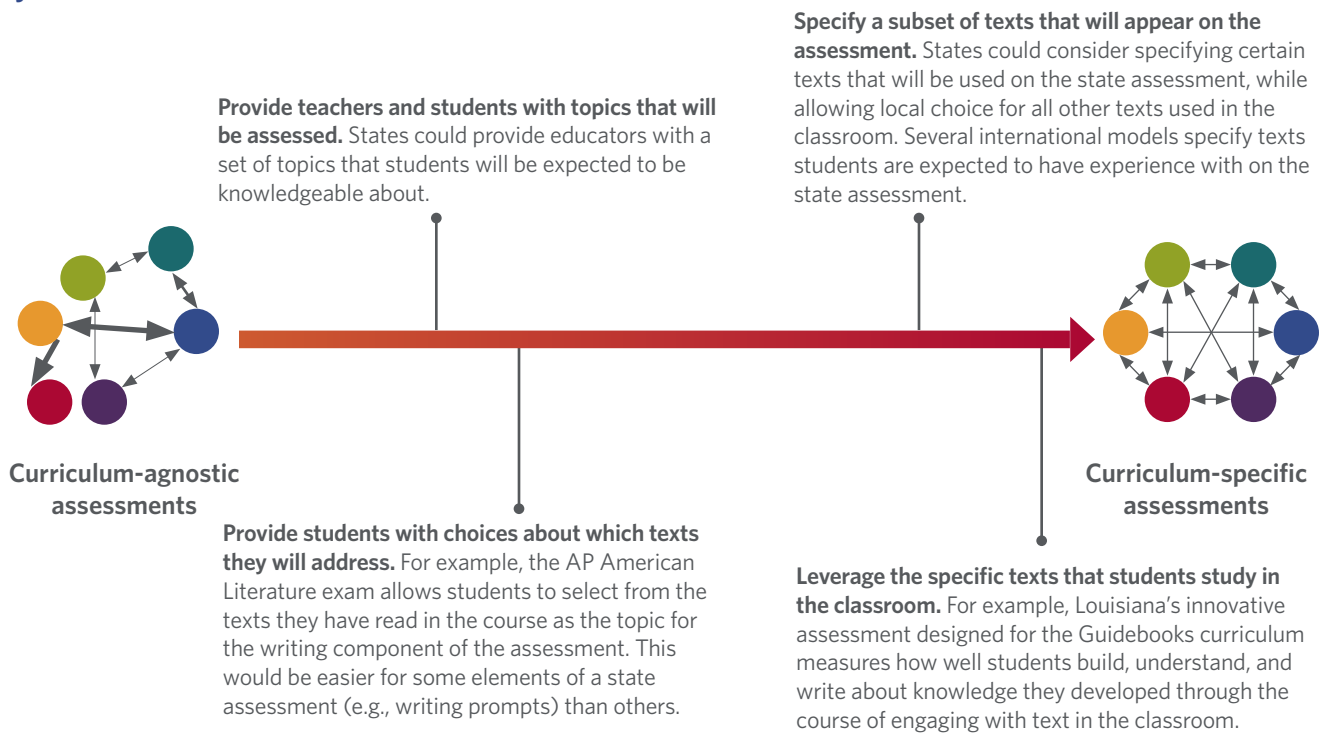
**Specify a subset of texts that will appear on the assessment.** States could consider specifying certain texts that will be used on the state assessment, while allowing local choice for all other texts used in the classroom. Several international models specify texts students are expected to have experience with on the state assessment.

**Provide teachers and students with topics that will be assessed.** States could provide educators with a set of topics that students will be expected to be knowledgeable about.

Curriculum-agnostic assessments

Curriculum-specific assessments

**Provide students with choices about which texts they will address.** For example, the AP American Literature exam allows students to select from the texts they have read in the course as the topic for the writing component of the assessment. This would be easier for some elements of a state assessment (e.g., writing prompts) than others.

**Leverage the specific texts that students study in the classroom.** For example, Louisiana's innovative assessment designed for the Guidebooks curriculum measures how well students build, understand, and write about knowledge they developed through the course of engaging with text in the classroom.